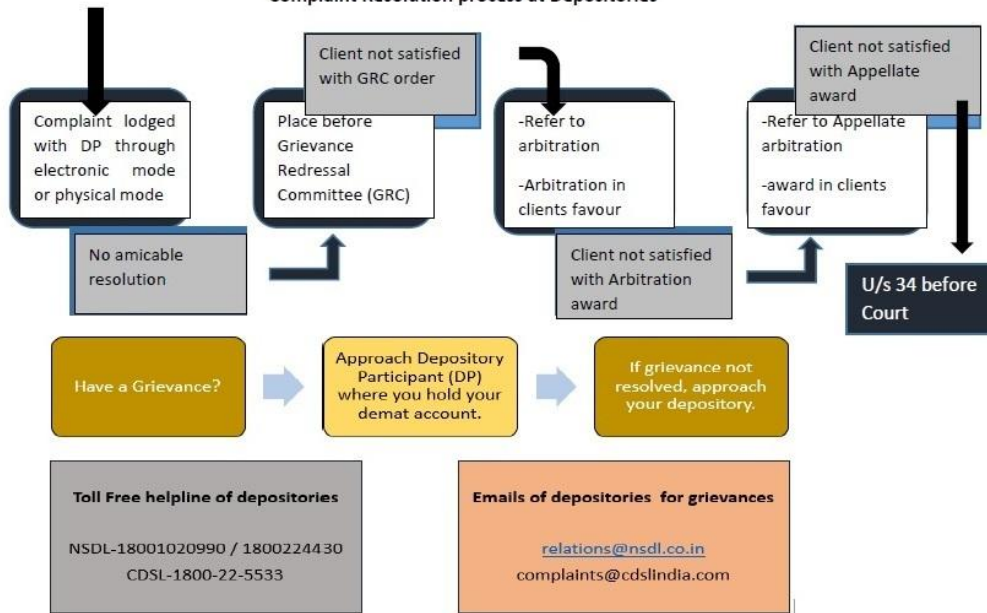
Complaint Resolution process at Depositories

Complaint lodged with DP through electronic mode or physical mode

No amicable resolution

Client not satisfied with GRC order

Place before Grievance Redressal Committee (GRC)

-Refer to arbitration

-Arbitration in clients favour

Client not satisfied with Arbitration award

Client not satisfied with Appellate award

-Refer to Appellate arbitration

-award in clients favour

U/s 34 before Court

Have a Grievance?

Approach Depository Participant (DP) where you hold your demat account.

If grievance not resolved, approach your depository.

Toll Free helpline of depositories

NSDL-18001020990 / 1800224430
CDSL-1800-22-5533

Emails of depositories for grievances

relations@nsdl.co.in
complaints@cdslindia.com